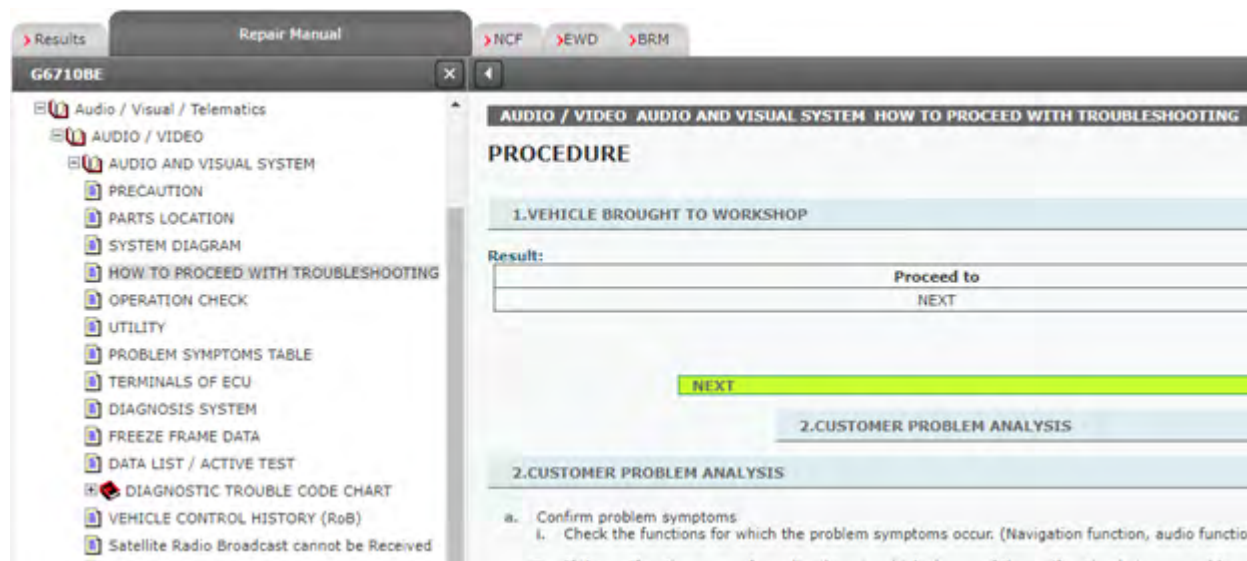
Results
Repair Manual
NCF
EWD
BRM
G6710BE

Audio / Visual / Telematics
AUDIO / VIDEO
AUDIO AND VISUAL SYSTEM
PRECAUTION
PARTS LOCATION
SYSTEM DIAGRAM
HOW TO PROCEED WITH TROUBLESHOOTING
OPERATION CHECK
UTILITY
PROBLEM SYMPTOMS TABLE
TERMINALS OF ECU
DIAGNOSIS SYSTEM
FREEZE FRAME DATA
DATA LIST / ACTIVE TEST
DIAGNOSTIC TROUBLE CODE CHART
VEHICLE CONTROL HISTORY (RoB)
Satellite Radio Broadcast cannot be Received

AUDIO / VIDEO AUDIO AND VISUAL SYSTEM HOW TO PROCEED WITH TROUBLESHOOTING

PROCEDURE

1.VEHICLE BROUGHT TO WORKSHOP

Result:

| Proceed to |
|---|
| NEXT |

NEXT

2.CUSTOMER PROBLEM ANALYSIS

2.CUSTOMER PROBLEM ANALYSIS

a. Confirm problem symptoms
i. Check the functions for which the problem symptoms occur. (Navigation function, audio functio